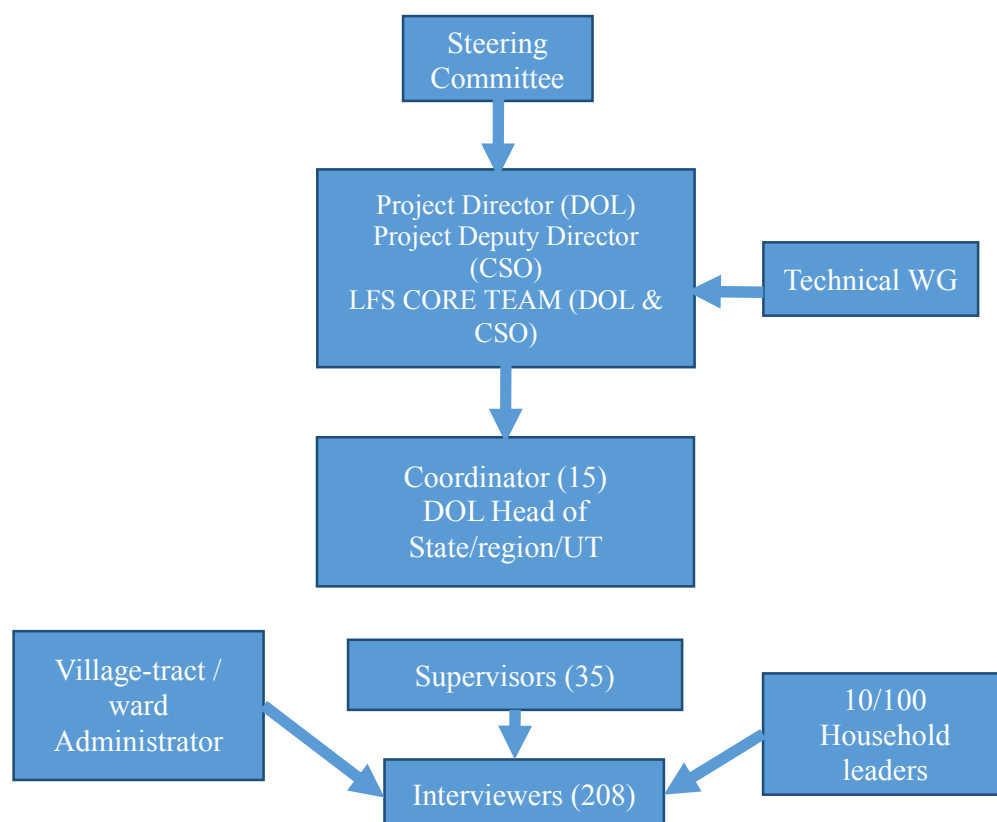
Steering Committee

Project Director (DOL)
Project Deputy Director (CSO)
LFS CORE TEAM (DOL & CSO)

Technical WG

Coordinator (15)
DOL Head of State/region/UT

Village-tract / ward Administrator

Supervisors (35)

10/100 Household leaders

Interviewers (208)